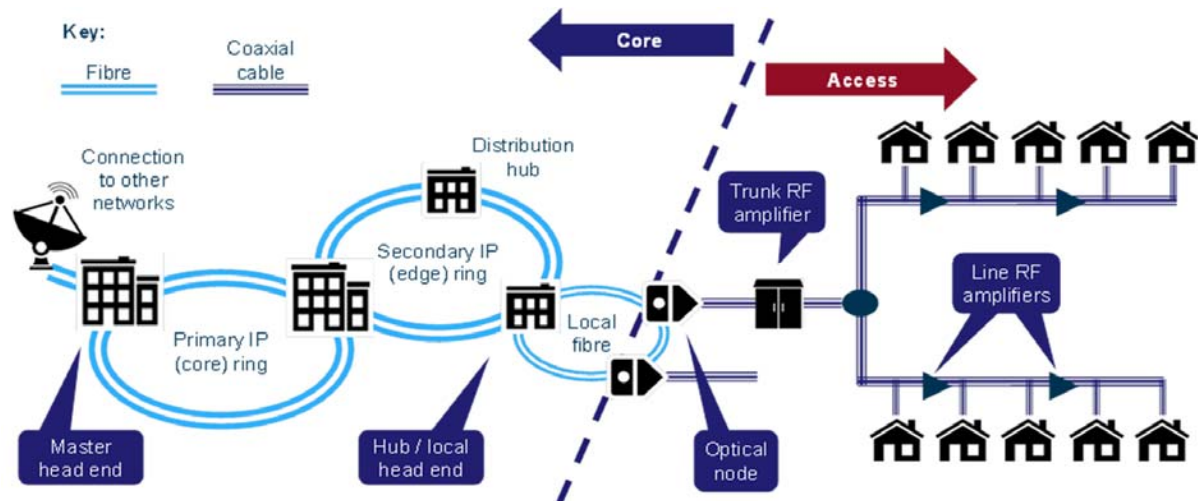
Key:

Fibre

Coaxial cable

Core

Access

Connection to other networks

Distribution hub

Secondary IP (edge) ring

Trunk RF amplifier

Line RF amplifiers

Primary IP (core) ring

Local fibre

Master head end

Hub / local head end

Optical node